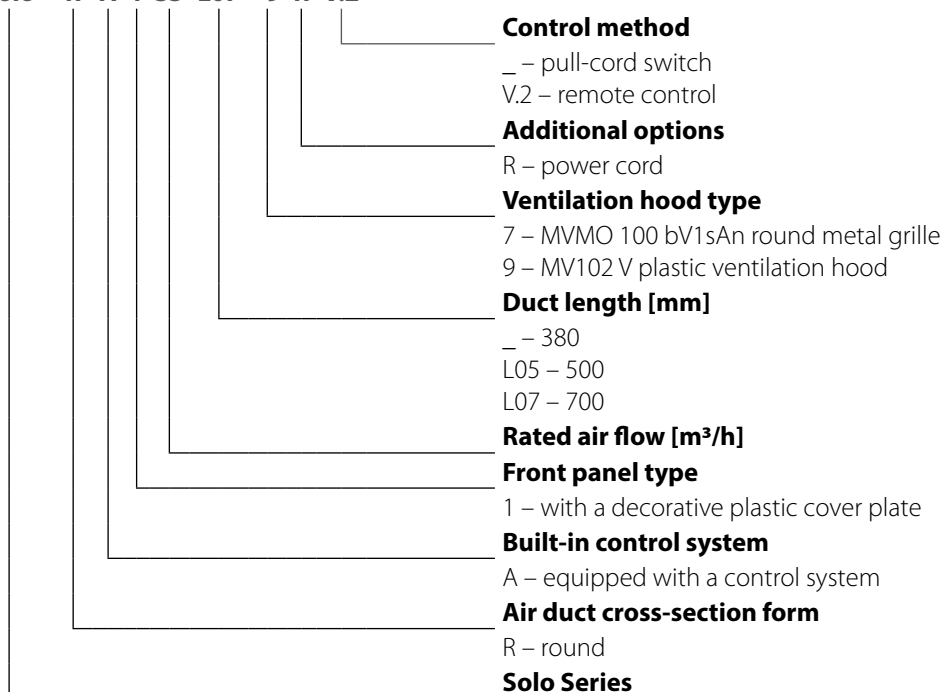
**Control method**
_ – pull-cord switch
V.2 – remote control
**Additional options**
R – power cord
**Ventilation hood type**
7 – MVMO 100 bV1sAn round metal grille
9 – MV102 V plastic ventilation hood
**Duct length [mm]**
_ – 380
L05 – 500
L07 – 700
**Rated air flow [m³/h]**
**Front panel type**
1 – with a decorative plastic cover plate
**Built-in control system**
A – equipped with a control system
**Air duct cross-section form**
R – round
**Solo Series**